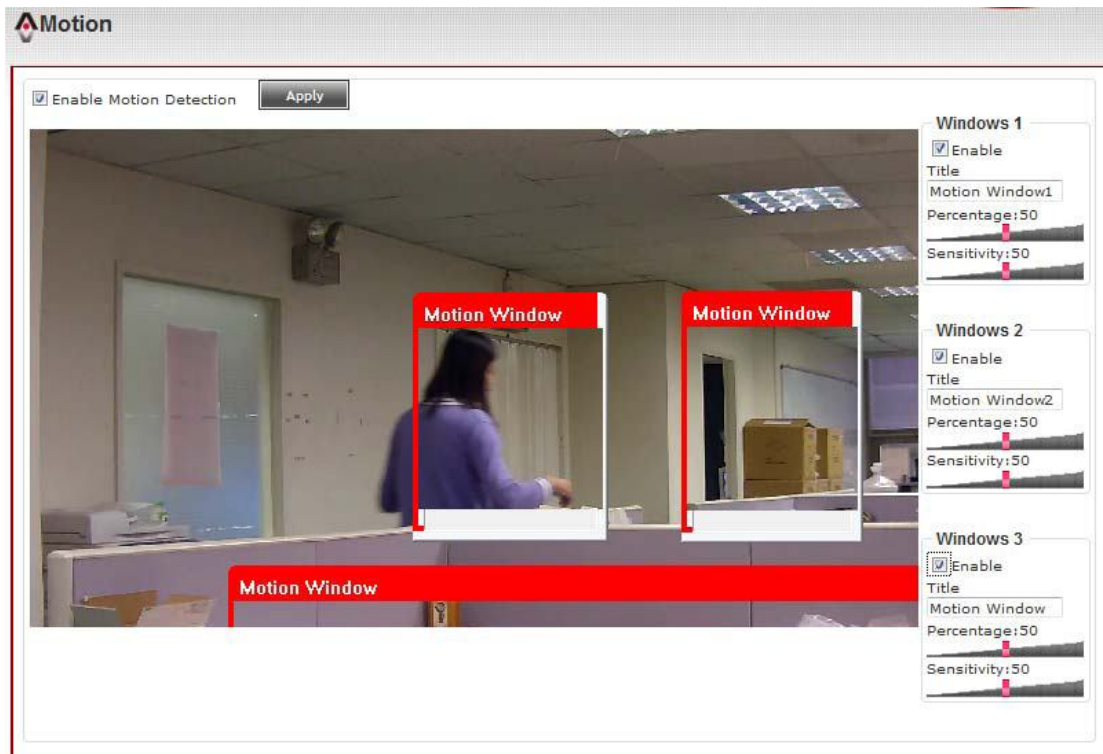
Motion

Enable Motion Detection

Apply

Motion Window

Motion Window

Motion Window

Windows 1
Enable
Title
Motion Window1
Percentage:50
Sensitivity:50

Windows 2
Enable
Title
Motion Window2
Percentage:50
Sensitivity:50

Windows 3
Enable
Title
Motion Window
Percentage:50
Sensitivity:50